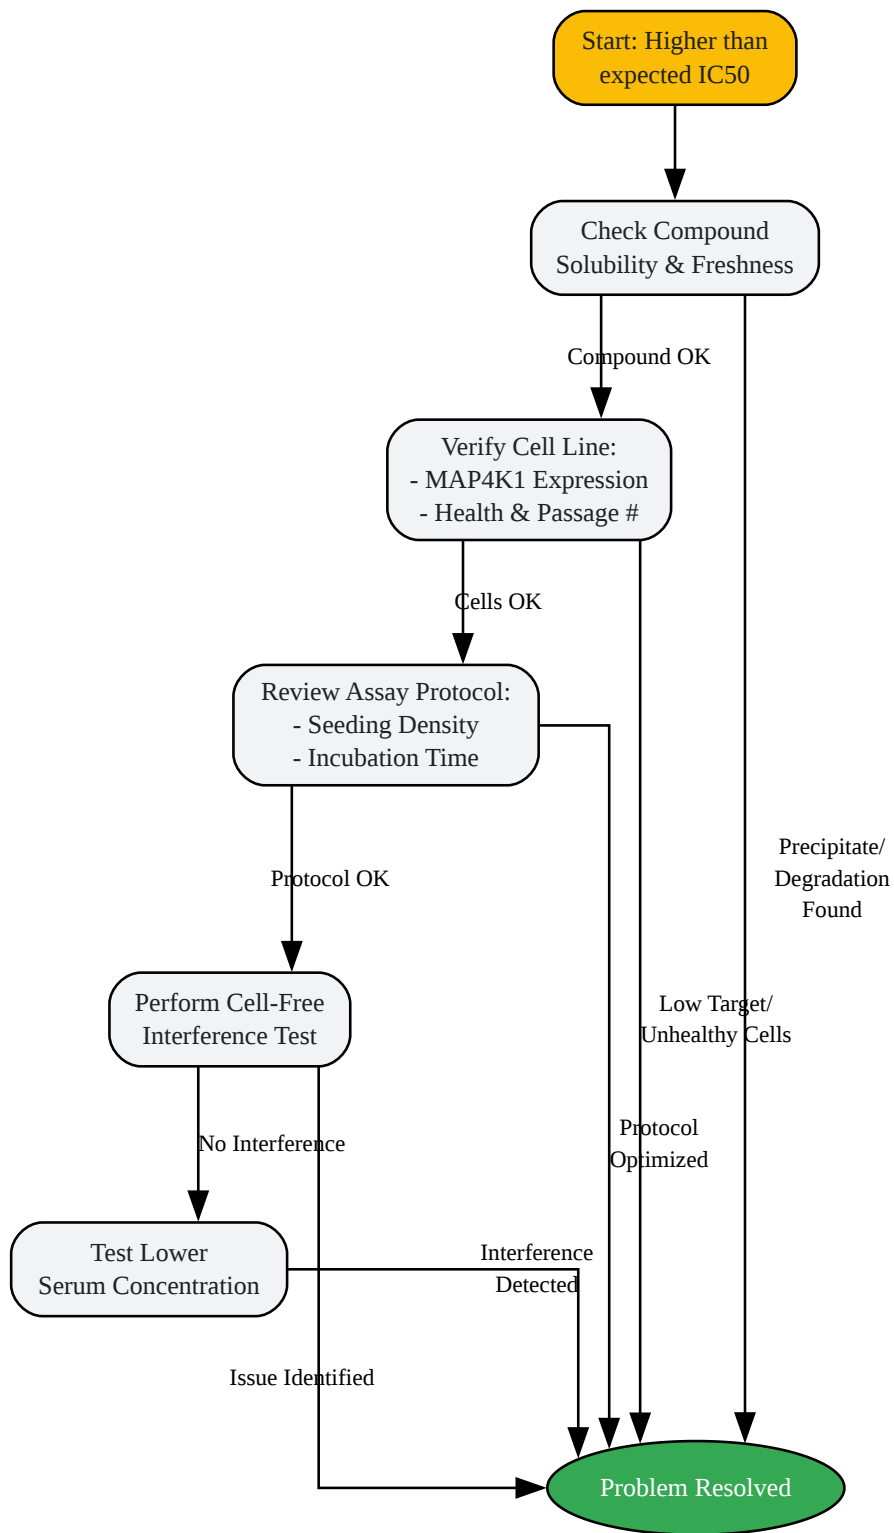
Start: Higher than expected IC50

Check Compound Solubility & Freshness

Compound OK

Verify Cell Line:
- MAP4K1 Expression
- Health & Passage #

Cells OK

Review Assay Protocol:
- Seeding Density
- Incubation Time

Protocol OK

Perform Cell-Free Interference Test

No Interference

Test Lower Serum Concentration

Precipitate/ Degradation Found

Low Target/ Unhealthy Cells

Protocol Optimized

Interference Detected

Issue Identified

Problem Resolved